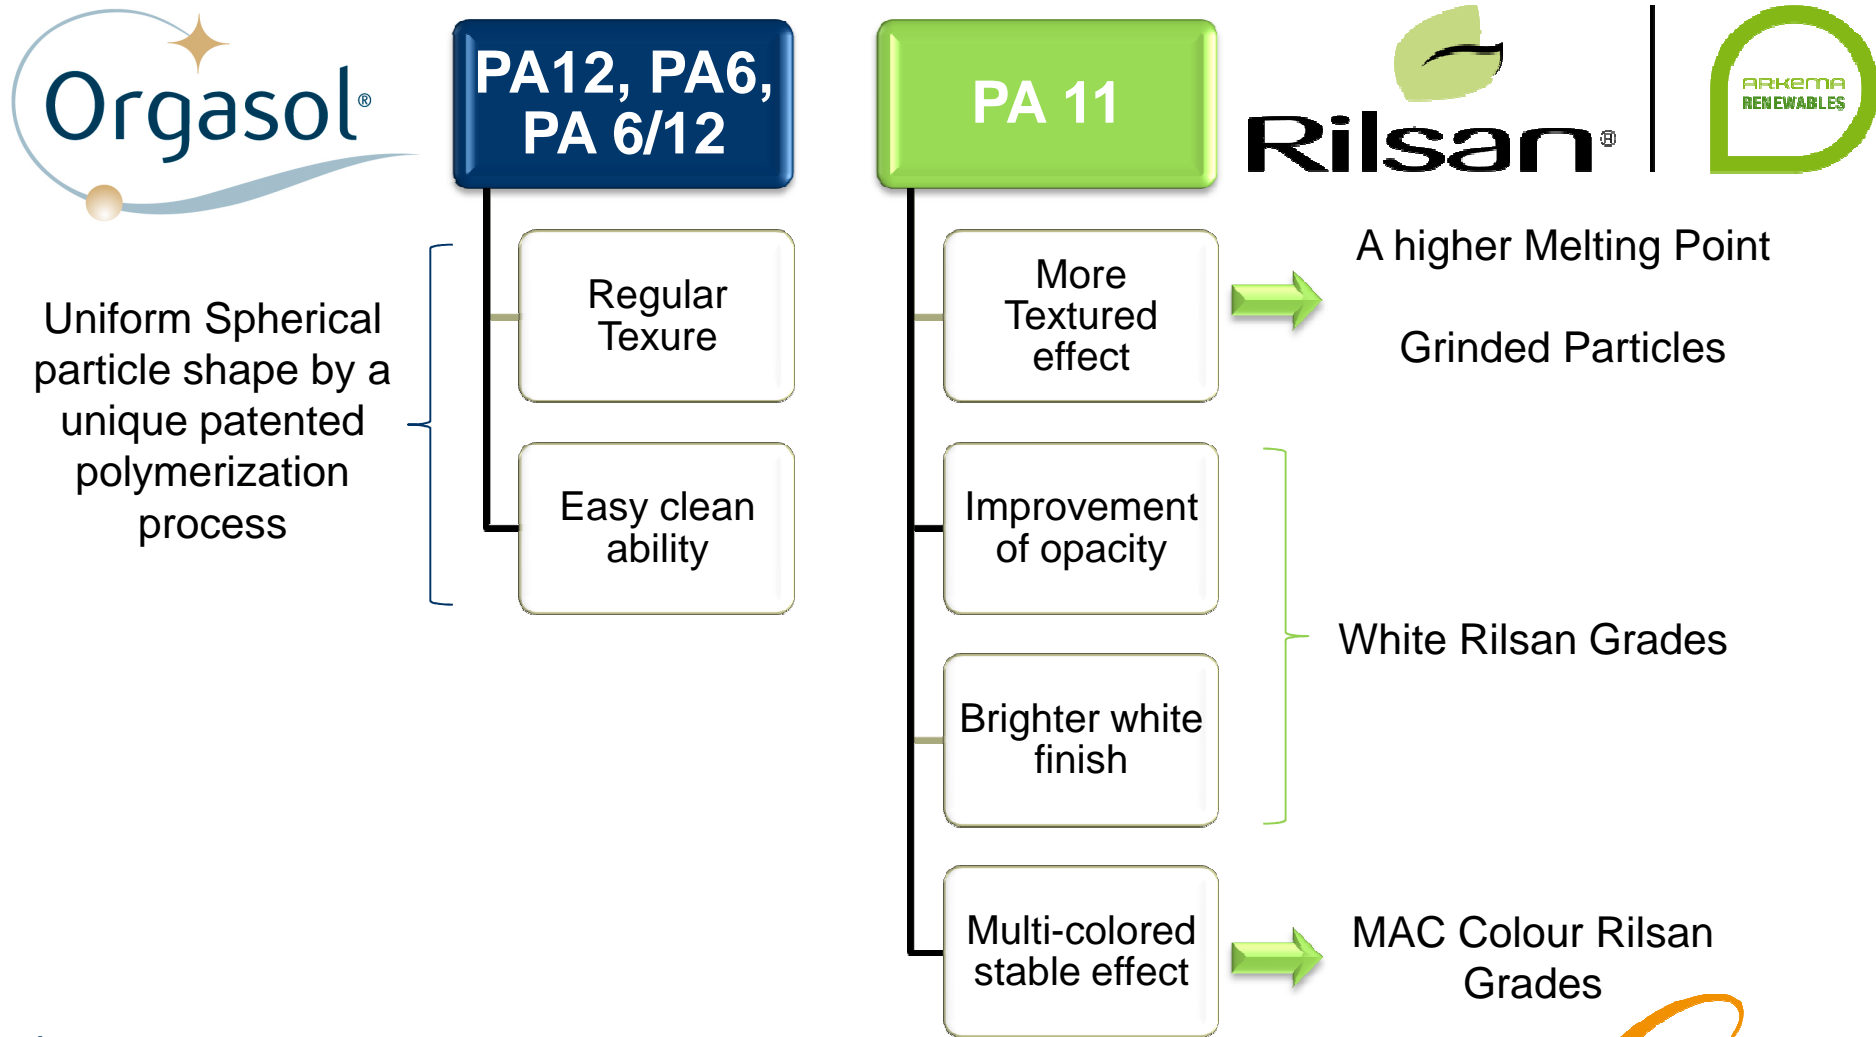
Orgasol®

PA12, PA6, PA 6/12

PA 11

Rilsan®

ARKEMA RENEWABLES

Uniform Spherical particle shape by a unique patented polymerization process

Regular Texure

Easy clean ability

More Textured effect

A higher Melting Point

Grinded Particles

Improvement of opacity

Brighter white finish

White Rilsan Grades

Multi-colored stable effect

MAC Colour Rilsan Grades